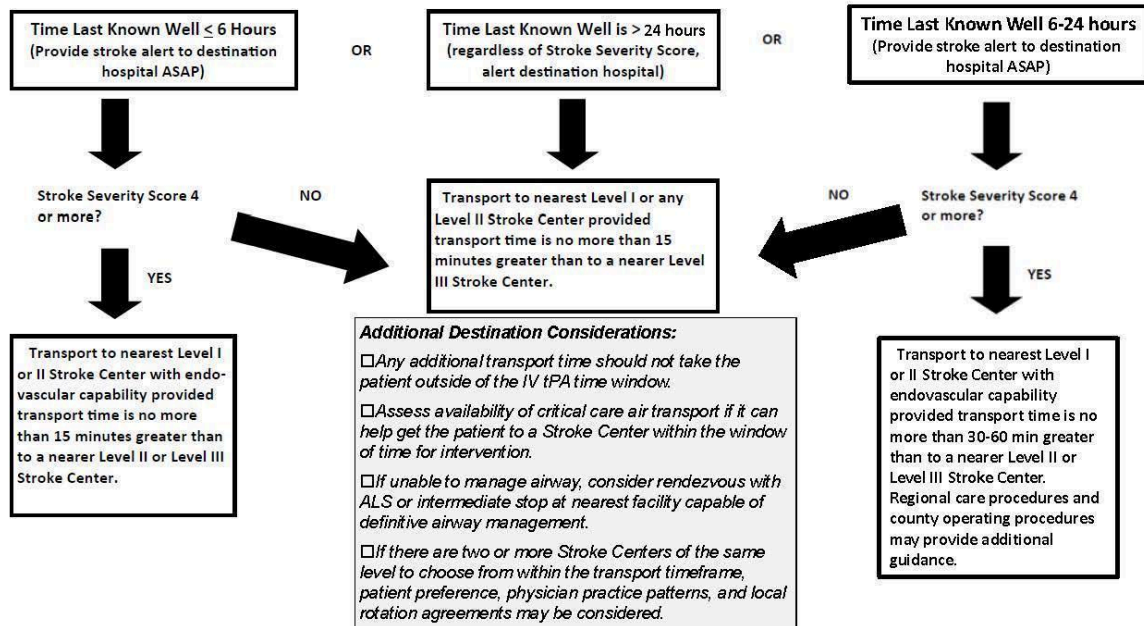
Time Last Known Well ≤ 6 Hours (Provide stroke alert to destination hospital ASAP)

OR

Time Last Known Well is > 24 hours (regardless of Stroke Severity Score, alert destination hospital)

OR

Time Last Known Well 6-24 hours (Provide stroke alert to destination hospital ASAP)

Stroke Severity Score 4 or more?

NO

Transport to nearest Level I or any Level II Stroke Center provided transport time is no more than 15 minutes greater than to a nearer Level III Stroke Center.

NO

Stroke Severity Score 4 or more?

YES

YES

Transport to nearest Level I or II Stroke Center with endovascular capability provided transport time is no more than 15 minutes greater than to a nearer Level II or Level III Stroke Center.

Additional Destination Considerations:

☐Any additional transport time should not take the patient outside of the IV tPA time window.

☐Assess availability of critical care air transport if it can help get the patient to a Stroke Center within the window of time for intervention.

☐If unable to manage airway, consider rendezvous with ALS or intermediate stop at nearest facility capable of definitive airway management.

☐If there are two or more Stroke Centers of the same level to choose from within the transport timeframe, patient preference, physician practice patterns, and local rotation agreements may be considered.

Transport to nearest Level I or II Stroke Center with endovascular capability provided transport time is no more than 30-60 min greater than to a nearer Level II or Level III Stroke Center. Regional care procedures and county operating procedures may provide additional guidance.